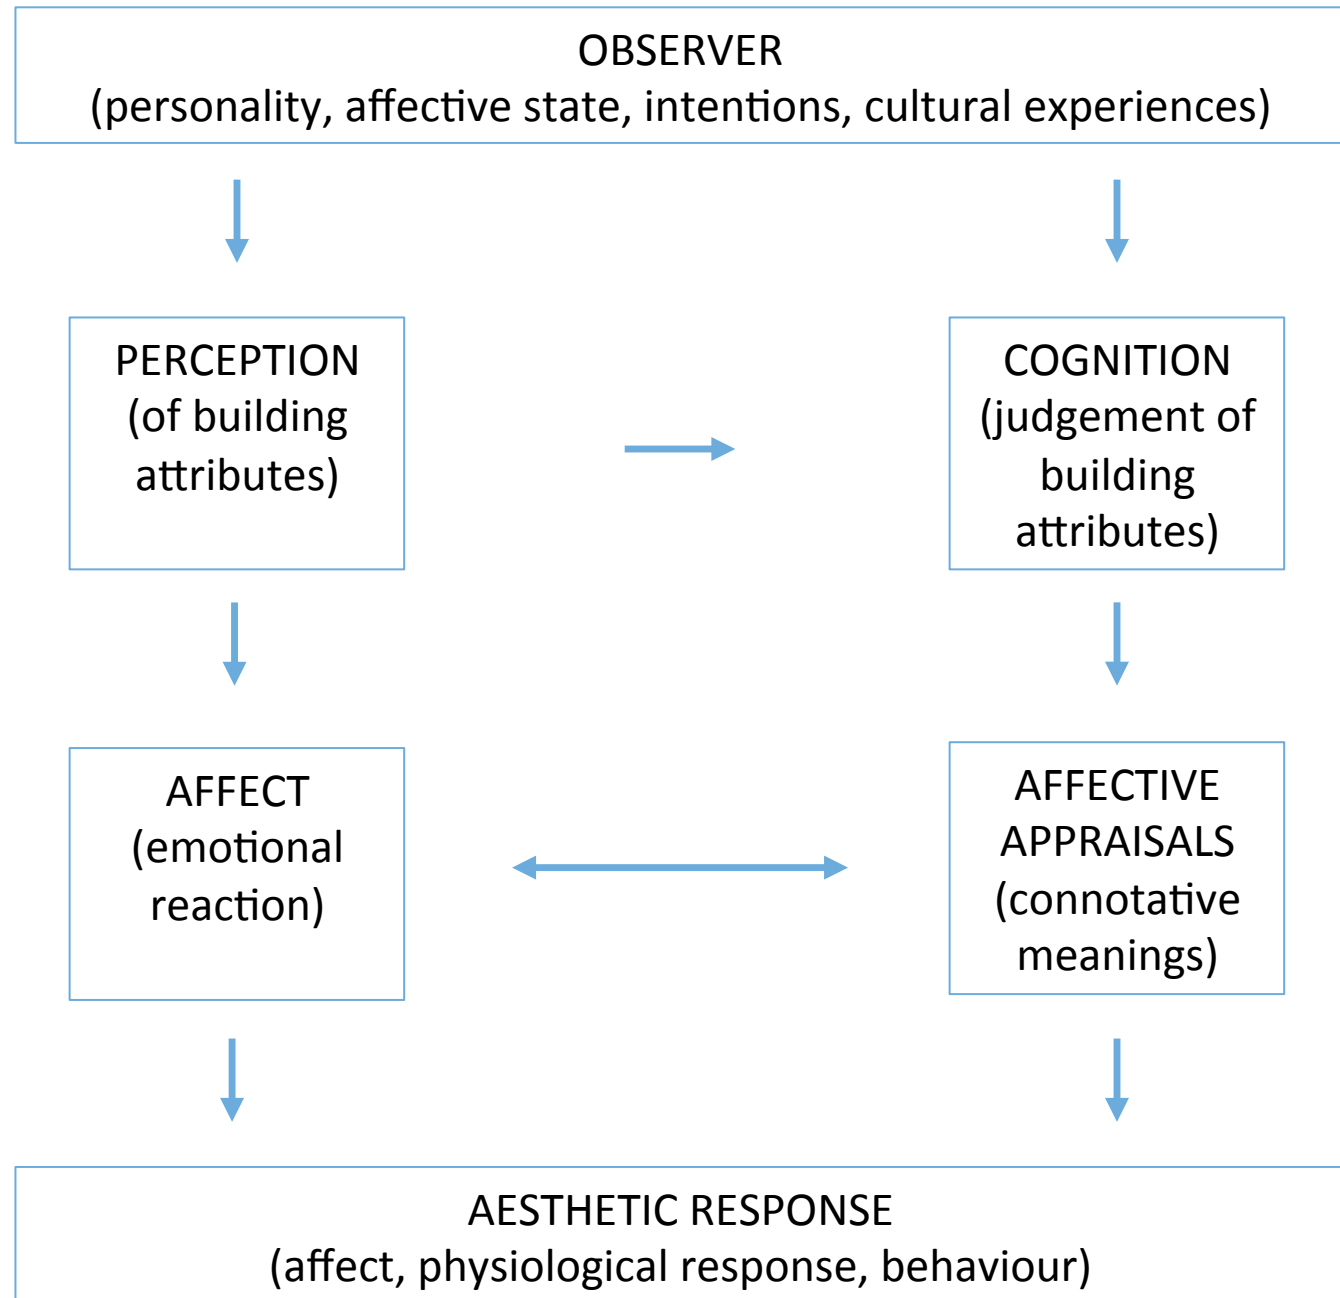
OBSERVER
(personality, affective state, intentions, cultural experiences)

PERCEPTION
(of building attributes)

COGNITION
(judgement of building attributes)

AFFECT
(emotional reaction)

AFFECTIVE APPRAISALS
(connotative meanings)

AESTHETIC RESPONSE
(affect, physiological response, behaviour)